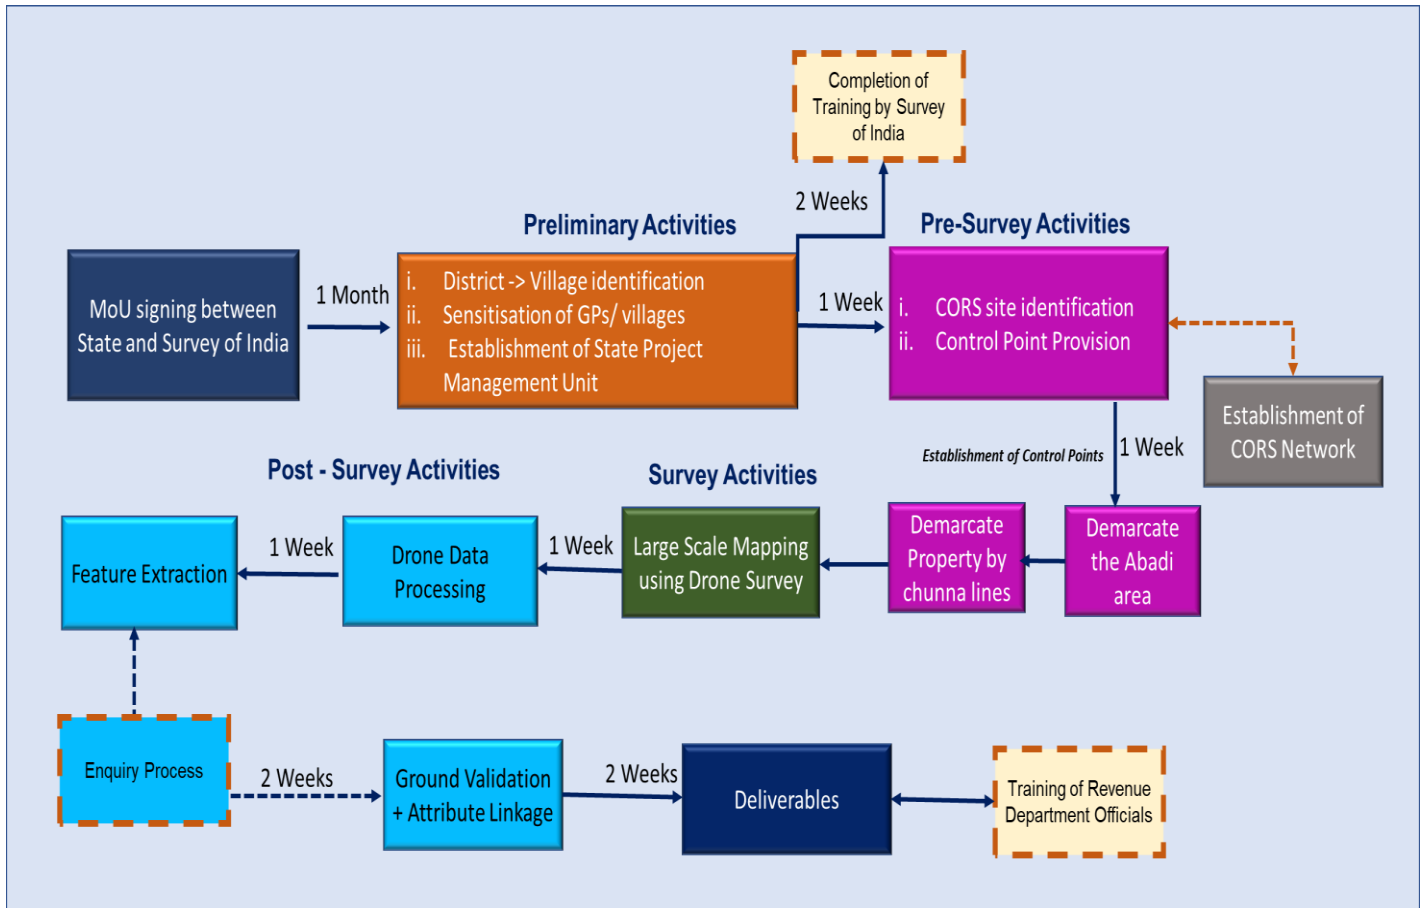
Completion of Training by Survey of India

2 Weeks

Preliminary Activities

Pre-Survey Activities

MoU signing between State and Survey of India

1 Month

i. District -> Village identification
ii. Sensitisation of GPs/ villages
iii. Establishment of State Project Management Unit

1 Week

i. CORS site identification
ii. Control Point Provision

Establishment of CORS Network

Establishment of Control Points

1 Week

Post - Survey Activities

Survey Activities

Feature Extraction

1 Week

Drone Data Processing

1 Week

Large Scale Mapping using Drone Survey

Demarcate Property by chunna lines

Demarcate the Abadi area

Enquiry Process

2 Weeks

Ground Validation + Attribute Linkage

2 Weeks

Deliverables

Training of Revenue Department Officials